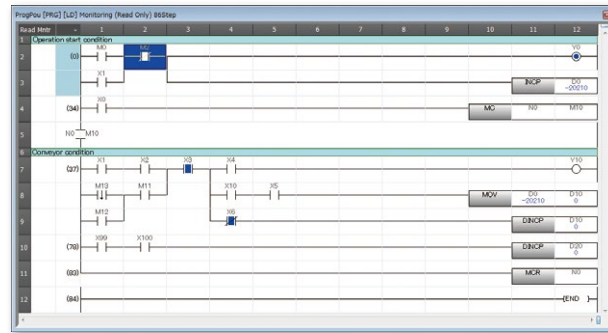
ProgPou [PRG] [LD] Monitoring (Read Only) 86Step

| Read Mntr | 1 | 2 | 3 | 4 | 5 | 6 | 7 | 8 | 9 | 10 | 11 | 12 |
|---|---|---|---|---|---|---|---|---|---|---|---|---|

1 Operation start condition

2 (0) M0 M2 V0

3 X1 INCP D0 -20210

4 (34) X0 MC N0 M10

5 N0 M10

6 Conveyor condition

7 (27) X1 X2 X3 X4 V10

8 M13 M11 X10 X5 MOV D0 -20210 D10 0

9 M12 X6 DINCP D10 0

10 (76) X99 X100 DINCP D20 0

11 (83) MCR N0

12 (84) END